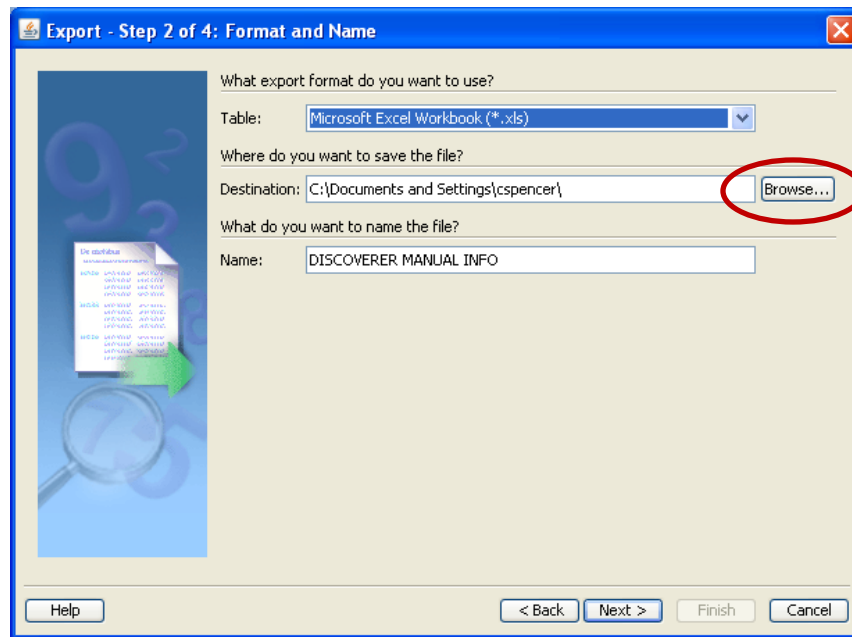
Export - Step 2 of 4: Format and Name

What export format do you want to use?

Table: Microsoft Excel Workbook (*.xls)

Where do you want to save the file?

Destination: C:\Documents and Settings\cspencer\ Browse...

What do you want to name the file?

Name: DISCOVERER MANUAL INFO

Help

< Back Next > Finish Cancel